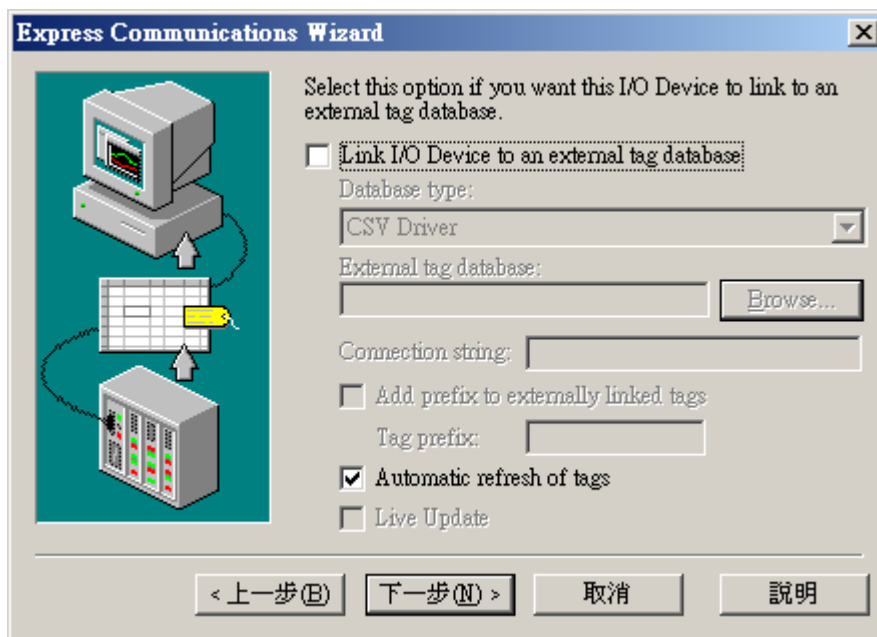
Express Communications Wizard

Select this option if you want this I/O Device to link to an external tag database.

Link I/O Device to an external tag database

Database type:

CSV Driver

External tag database:

Browse...

Connection string:

Add prefix to externally linked tags

Tag prefix:

Automatic refresh of tags

Live Update

< 上一步(B) 下一步(N) > 取消 說明